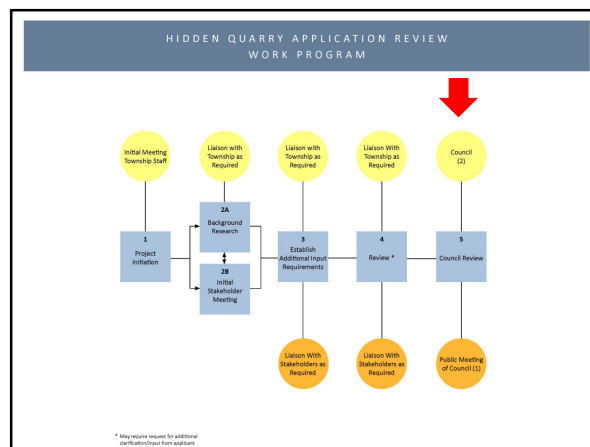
HIDDEN QUARRY APPLICATION REVIEW
WORK PROGRAM

Initial Meeting Township Staff

Liaison with Township as Required

Liaison with Township as Required

Liaison With Township as Required

Council (2)

1
Project Initiation

2A
Background Research

2B
Initial Stakeholder Meeting

3
Establish Additional Input Requirements

4
Review *

5
Council Review

Liaison With Stakeholders as Required

Liaison With Stakeholders as Required

Public Meeting of Council (1)

* May require request for additional clarification/input from applicant